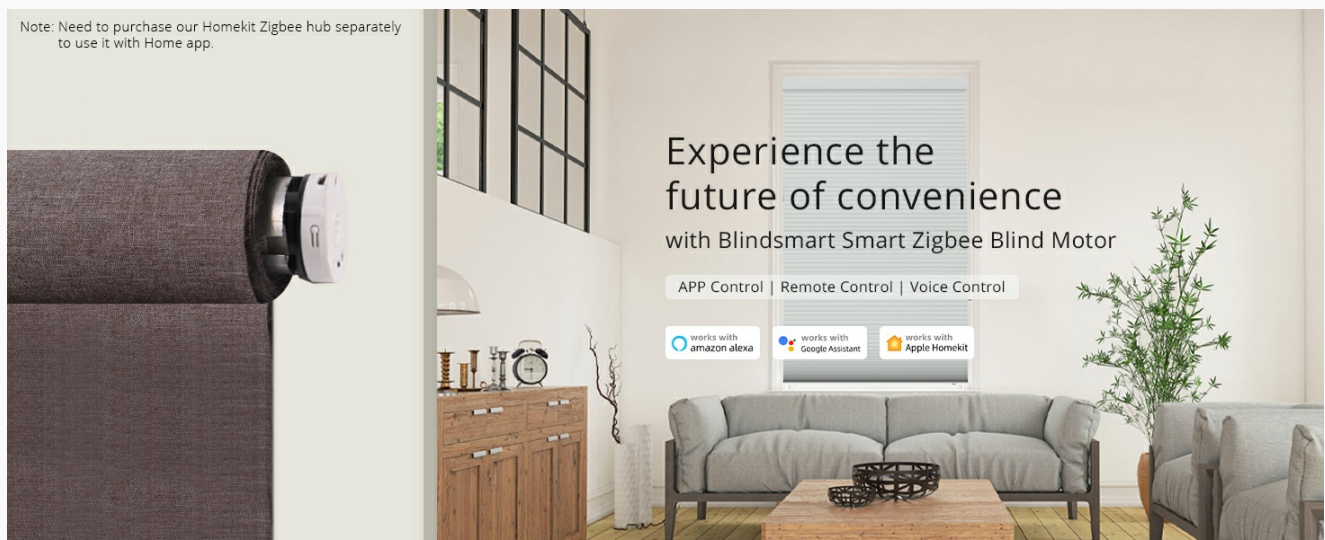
Note: Need to purchase our Homekit Zigbee hub separately to use it with Home app.

Experience the future of convenience
with Blindsmart Smart Zigbee Blind Motor

APP Control | Remote Control | Voice Control

works with amazon alexa
works with Google Assistant
works with Apple Homekit